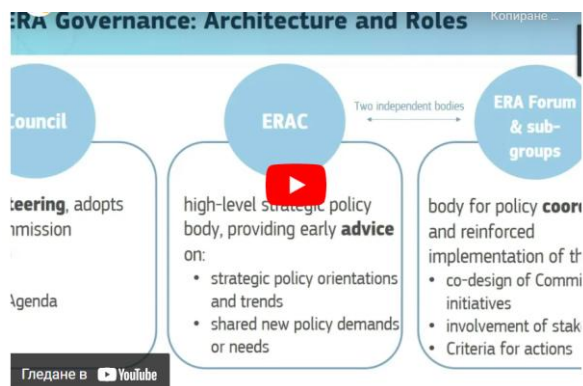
ERA Governance: Architecture and Roles

Копиране ...

Council

teering, adopts
mmission

Agenda

ERAC

Two independent bodies

high-level strategic policy body, providing early advice on:

- strategic policy orientations and trends
- shared new policy demands or needs

ERA Forum & sub-groups

body for policy coord
and reinforced implementation of th

- co-design of Commi initiatives
- involvement of stak
- Criteria for actions

Гледане в YouTube